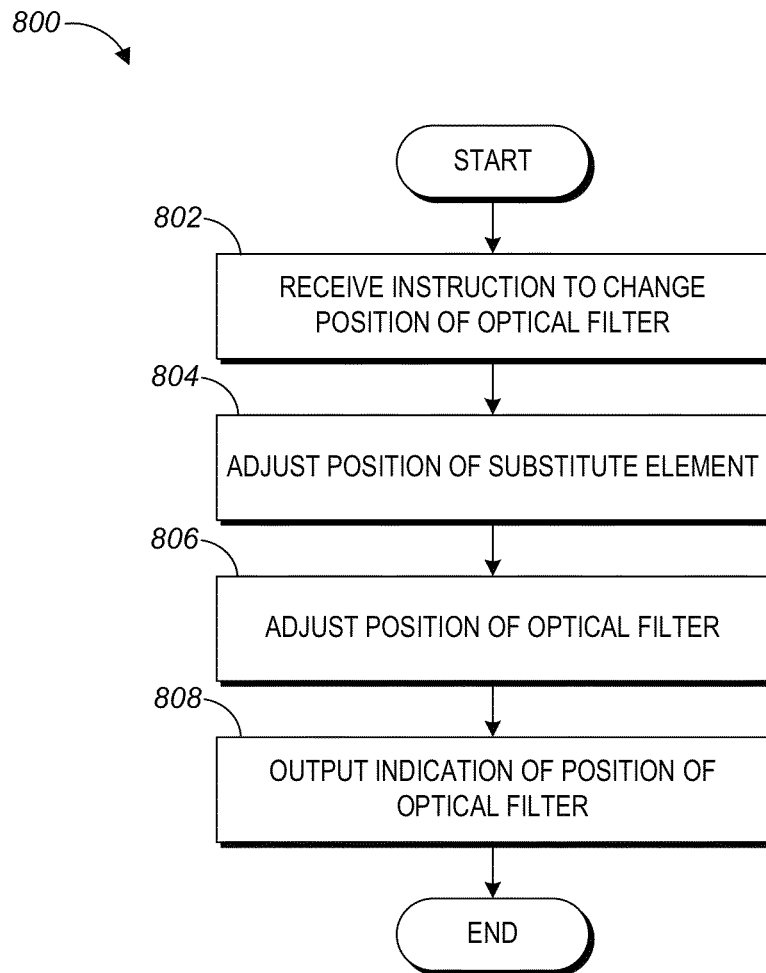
800

START

802

RECEIVE INSTRUCTION TO CHANGE POSITION OF OPTICAL FILTER

804

ADJUST POSITION OF SUBSTITUTE ELEMENT

806

ADJUST POSITION OF OPTICAL FILTER

808

OUTPUT INDICATION OF POSITION OF OPTICAL FILTER

END